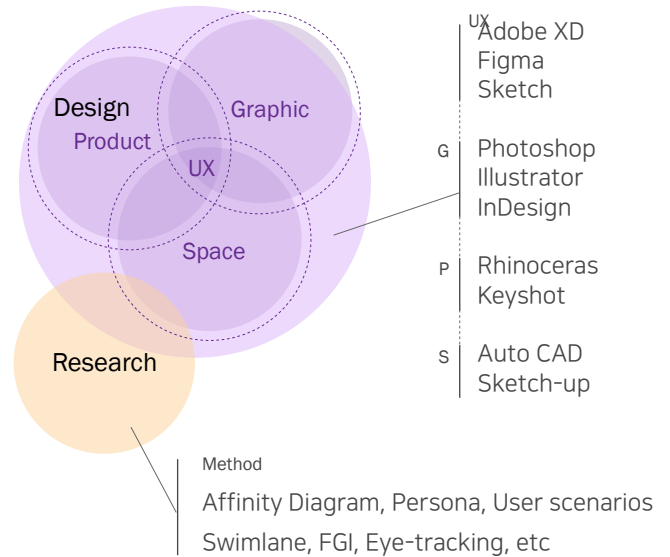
Design
Product
Graphic
UX
Space
Research

UX Adobe XD
Figma
Sketch

G Photoshop
Illustrator
InDesign

P Rhinoceras
Keyshot

S Auto CAD
Sketch-up

Method
Affinity Diagram, Persona, User scenarios
Swimlane, FGI, Eye-tracking, etc